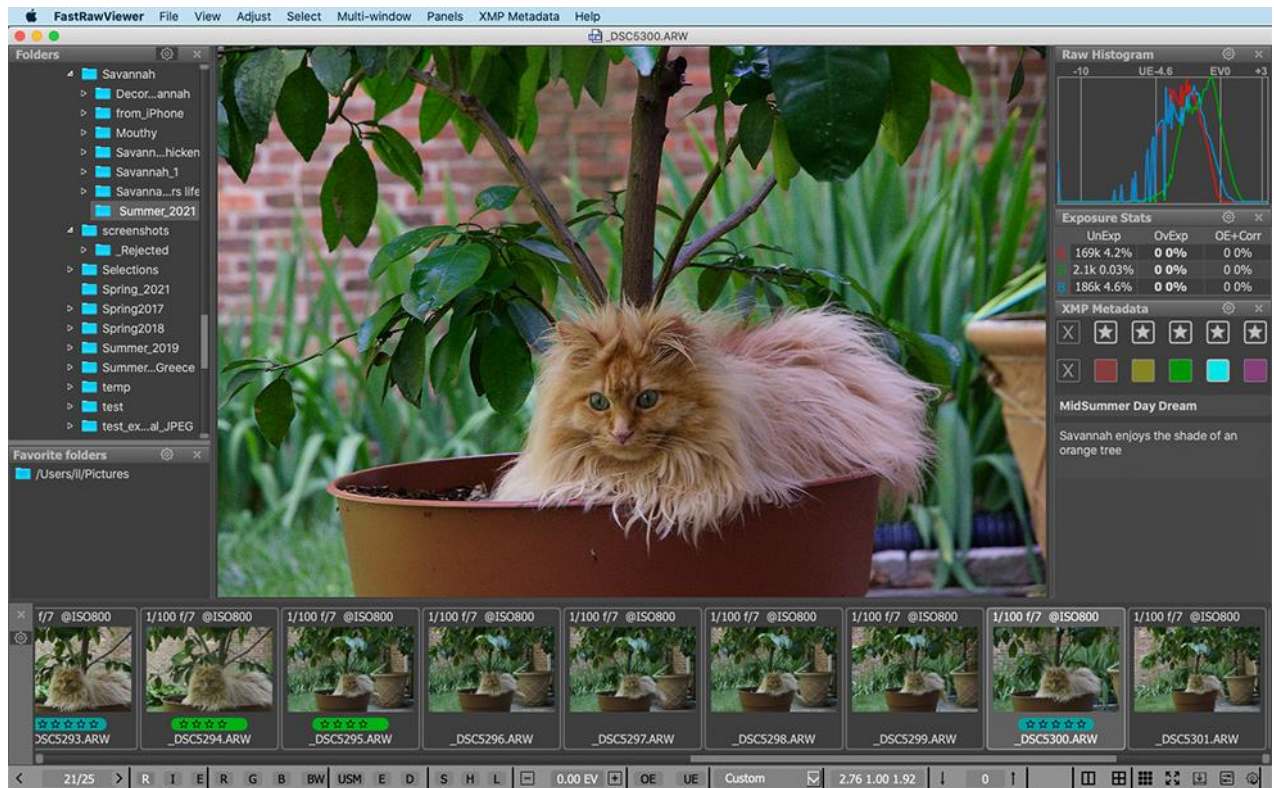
FastRawViewer File View Adjust Select Multi-window Panels XMP Metadata Help

_DSC5300.ARW

Folders

Savannah
Decor...annah
from_iPhone
Mouthy
Savann...hicken
Savannah_1
Savanna...rs life
Summer_2021
screenshots
_Rejected
Selections
Spring_2021
Spring2017
Spring2018
Summer_2019
Summer...Greece
temp
test
test_ex...al_JPEG

Favorite folders
/Users/il/Pictures

Raw Histogram
-10 UE-4.6 EV0 +3

Exposure Stats

| | UnExp | OvExp | OE+Corr |
|---|---|---|---|
| R | 169k 4.2% | 0 0% | 0 0% |
| G | 2.1k 0.03% | 0 0% | 0 0% |
| B | 186k 4.6% | 0 0% | 0 0% |

XMP Metadata

MidSummer Day Dream

Savannah enjoys the shade of an orange tree

f/7 @ISO800
DSC5293.ARW
1/100 f/7 @ISO800
_DSC5294.ARW
1/100 f/7 @ISO800
_DSC5295.ARW
1/100 f/7 @ISO800
_DSC5296.ARW
1/100 f/7 @ISO800
_DSC5297.ARW
1/100 f/7 @ISO800
_DSC5298.ARW
1/100 f/7 @ISO800
_DSC5299.ARW
1/100 f/7 @ISO800
_DSC5300.ARW
1/100 f/7 @ISO800
_DSC5301.ARW

< 21/25 > R I E R G B BW USM E D S H L 0.00 EV OE UE Custom 2.76 1.00 1.92 0